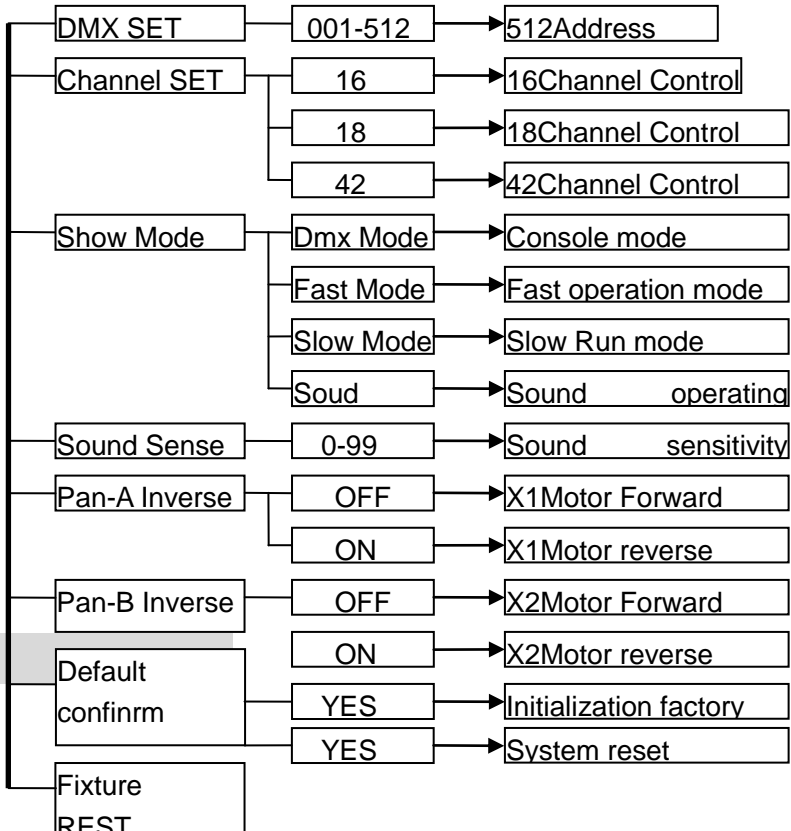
DMX SET — 001-512 → 512Address

Channel SET — 16 → 16Channel Control
18 → 18Channel Control
42 → 42Channel Control

Show Mode — Dmx Mode → Console mode
Fast Mode → Fast operation mode
Slow Mode → Slow Run mode
Soud → Sound operating

Sound Sense — 0-99 → Sound sensitivity

Pan-A Inverse — OFF → X1Motor Forward
ON → X1Motor reverse

Pan-B Inverse — OFF → X2Motor Forward
ON → X2Motor reverse

Default confinrm — YES → Initialization factory

Fixture REST — YES → System reset